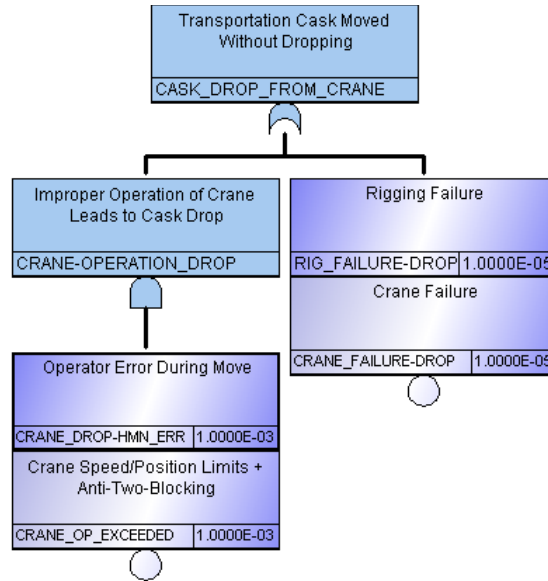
Transportation Cask Moved Without Dropping

CASK_DROP_FROM_CRANE

Improper Operation of Crane Leads to Cask Drop

CRANE-OPERATION_DROP

Rigging Failure

RIG_FAILURE-DROP | 1.0000E-05

Crane Failure

CRANE_FAILURE-DROP | 1.0000E-05

Operator Error During Move

CRANE_DROP-HMN_ERR | 1.0000E-03

Crane Speed/Position Limits + Anti-Two-Blocking

CRANE_OP_EXCEEDED | 1.0000E-03